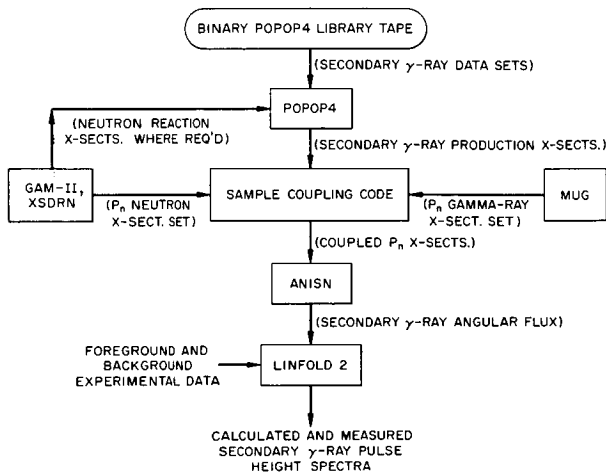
BINARY POPOP4 LIBRARY TAPE

(SECONDARY $\gamma$-RAY DATA SETS)

POPOP4

(NEUTRON REACTION X-SECTS. WHERE REQ'D)

(SECONDARY $\gamma$-RAY PRODUCTION X-SECTS.)

GAM-II, XSDRN

($P_n$ NEUTRON X-SECT. SET)

SAMPLE COUPLING CODE

($P_n$ GAMMA-RAY X-SECT. SET)

MUG

(COUPLED $P_n$ X-SECTS.)

ANISN

(SECONDARY $\gamma$-RAY ANGULAR FLUX)

FOREGROUND AND BACKGROUND EXPERIMENTAL DATA

LINFOLD 2

CALCULATED AND MEASURED SECONDARY $\gamma$-RAY PULSE HEIGHT SPECTRA